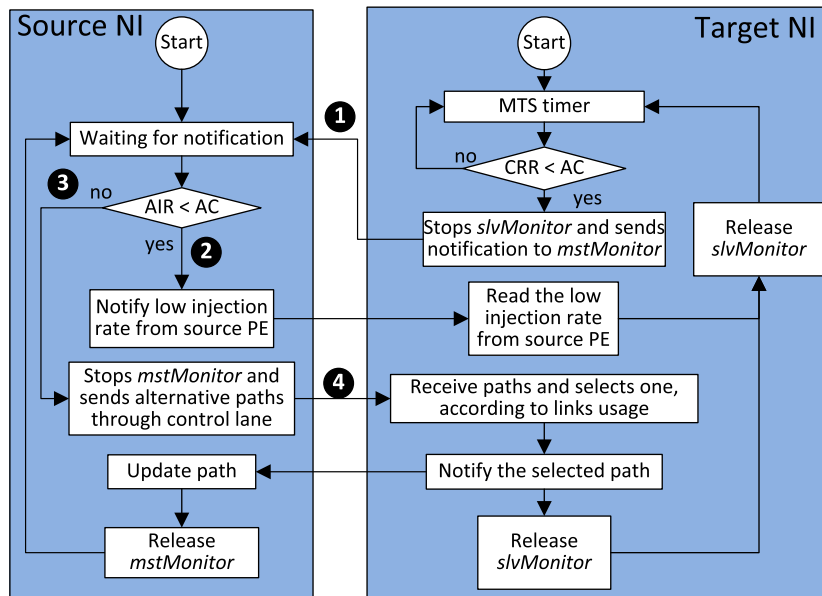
Source NI

Start

Waiting for notification

3

no

AIR < AC

yes

2

Notify low injection rate from source PE

Stops *mstMonitor* and sends alternative paths through control lane

Update path

Release *mstMonitor*

1

4

Target NI

Start

MTS timer

no

CRR < AC

yes

Stops *slvMonitor* and sends notification to *mstMonitor*

Release *slvMonitor*

Read the low injection rate from source PE

Receive paths and selects one, according to links usage

Notify the selected path

Release *slvMonitor*